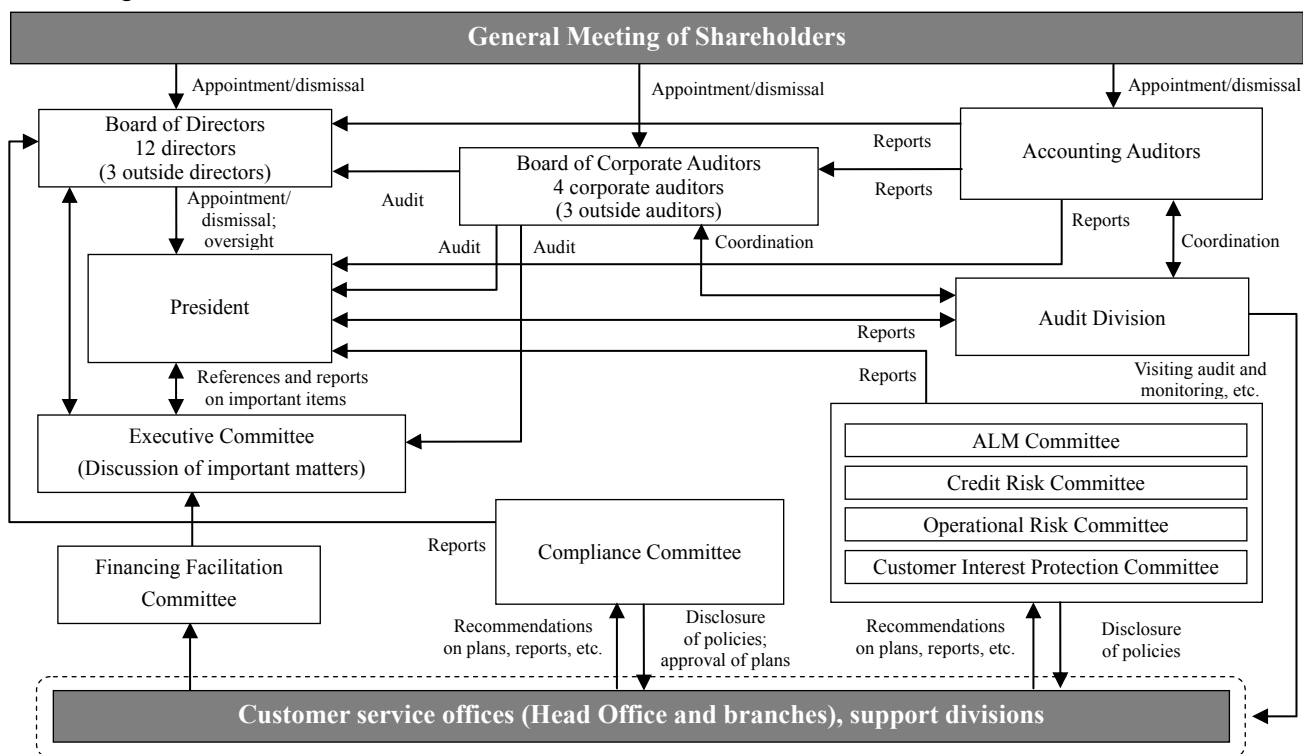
General Meeting of Shareholders

Appointment/dismissal

Appointment/dismissal

Appointment/dismissal

Board of Directors
12 directors
(3 outside directors)

Reports

Accounting Auditors

Board of Corporate Auditors
4 corporate auditors
(3 outside auditors)

Reports

Audit

Appointment/dismissal; oversight

Reports

Audit

Audit

Coordination

Coordination

President

Audit Division

Reports

Reports

Visiting audit and monitoring, etc.

References and reports on important items

ALM Committee

Credit Risk Committee

Operational Risk Committee

Customer Interest Protection Committee

Executive Committee
(Discussion of important matters)

Reports

Compliance Committee

Financing Facilitation Committee

Recommendations on plans, reports, etc.

Disclosure of policies; approval of plans

Recommendations on plans, reports, etc.

Disclosure of policies

Customer service offices (Head Office and branches), support divisions